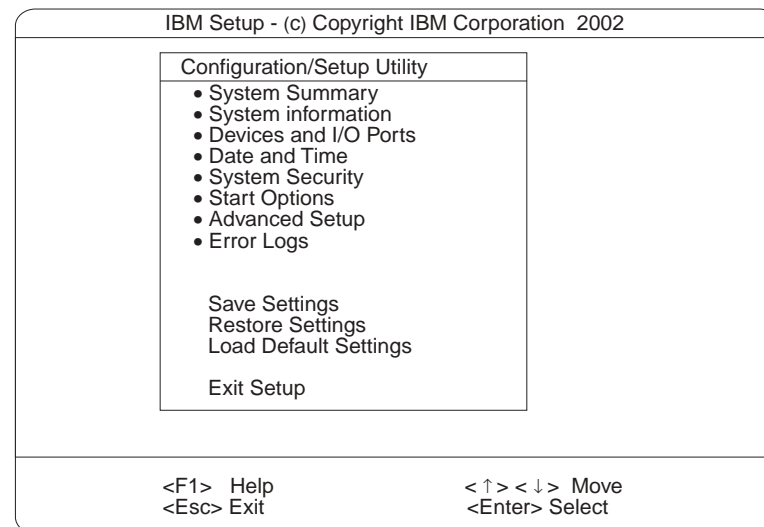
IBM Setup - (c) Copyright IBM Corporation 2002

Configuration/Setup Utility

• System Summary
• System information
• Devices and I/O Ports
• Date and Time
• System Security
• Start Options
• Advanced Setup
• Error Logs

Save Settings
Restore Settings
Load Default Settings

Exit Setup

<F1> Help
<Esc> Exit

< ↑ > < ↓ > Move
<Enter> Select